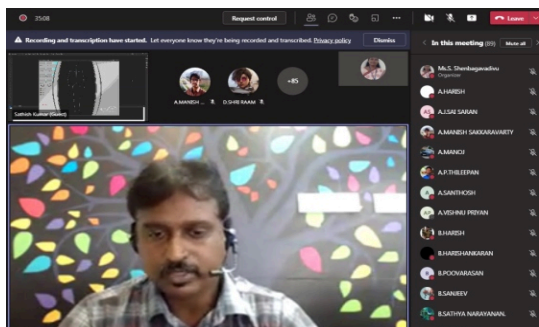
35:08 Request control Leave

Recording and transcription have started. Let everyone know they're being recorded and transcribed. Privacy policy Dismiss

In this meeting (89) Mute all

Sathish Kumar (Guest)

A.MANISH ... D.SHRI RAAM +85

Ms.S. Shenbagavadivu
Organizer

A.HARISH

A.J.SAI SARAN

A.MANISH SAKKARAVARTY

A.MANOJ

A.P.THILEEPAN

A.SANTHOSH

A.VISHNU PRIYAN

B.HARISH

B.HARISHANKARAN

B.POOVARASAN

B.SANJEEV

B.SATHYA NARAYANAN